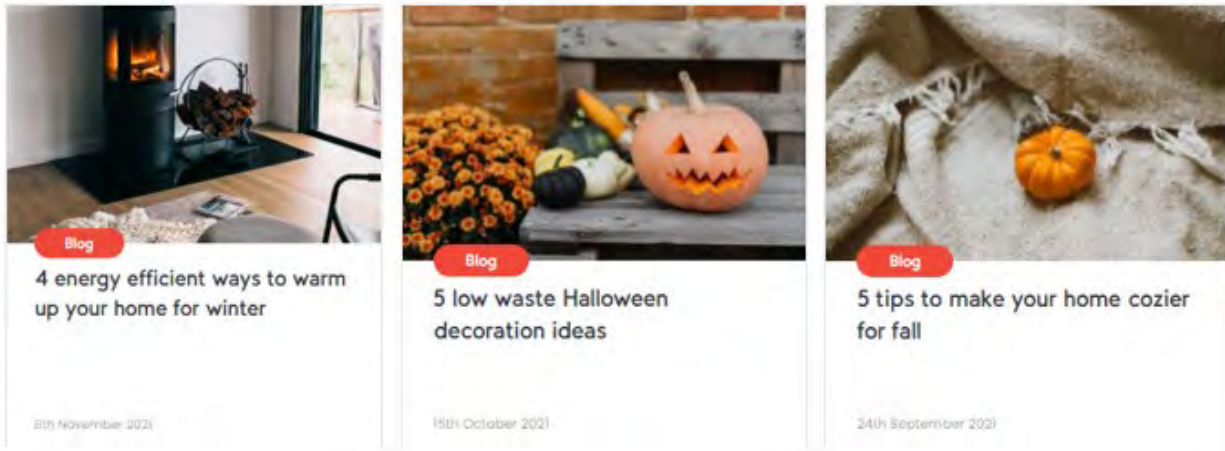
Blog

4 energy efficient ways to warm up your home for winter

8th November 2021

Blog

5 low waste Halloween decoration ideas

15th October 2021

Blog

5 tips to make your home cozier for fall

24th September 2021